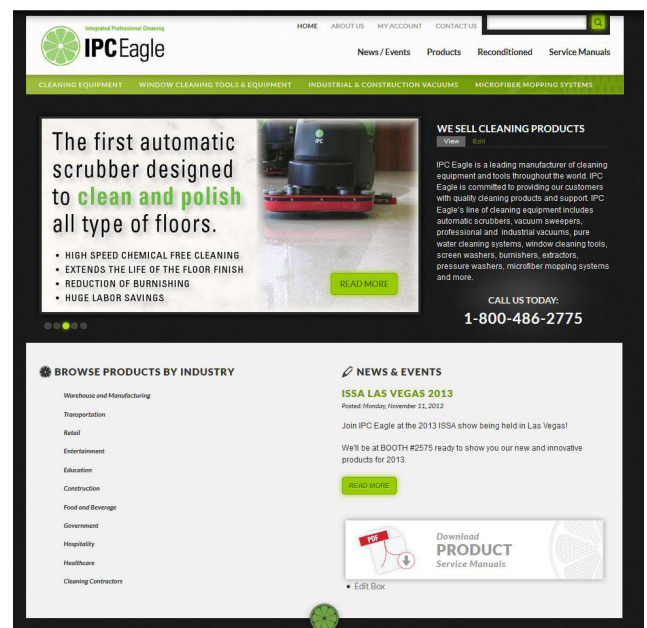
Integrated Professional Cleaning
IPC Eagle

HOME ABOUT US MY ACCOUNT CONTACT US

News / Events Products Reconditioned Service Manuals

CLEANING EQUIPMENT WINDOW CLEANING TOOLS & EQUIPMENT INDUSTRIAL & CONSTRUCTION VACUUMS MICROFIBER MOPPING SYSTEMS

The first automatic scrubber designed to clean and polish all type of floors.

• HIGH SPEED CHEMICAL FREE CLEANING
• EXTENDS THE LIFE OF THE FLOOR FINISH
• REDUCTION OF BURNISHING
• HUGE LABOR SAVINGS

READ MORE

WE SELL CLEANING PRODUCTS
View Edit

IPC Eagle is a leading manufacturer of cleaning equipment and tools throughout the world. IPC Eagle is committed to providing our customers with quality cleaning products and support. IPC Eagle's line of cleaning equipment includes automatic scrubbers, vacuum sweepers, professional and industrial vacuums, pure water cleaning systems, window cleaning tools, screen washers, burnishers, extractors, pressure washers, microfiber mopping systems and more.

CALL US TODAY:
1-800-486-2775

BROWSE PRODUCTS BY INDUSTRY

Warehouse and Manufacturing
Transportation
Retail
Entertainment
Education
Construction
Food and Beverage
Government
Hospitality
Healthcare
Cleaning Contractors

NEWS & EVENTS

ISSA LAS VEGAS 2013
Posted: Monday, November 11, 2013

Join IPC Eagle at the 2013 ISSA show being held in Las Vegas!

We'll be at BOOTH #2575 ready to show you our new and innovative products for 2013.

READ MORE

PDF
Download
PRODUCT
Service Manuals

• Edit Box